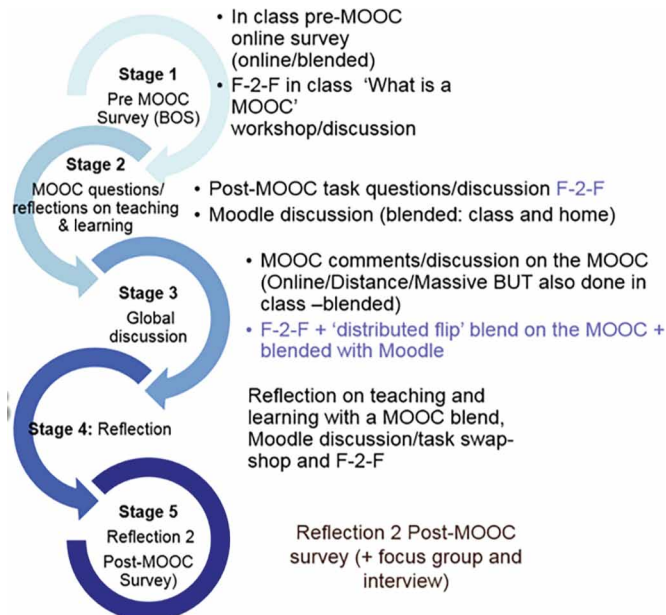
Stage 1
Pre MOOC Survey (BOS)

• In class pre-MOOC online survey (online/blended)
• F-2-F in class 'What is a MOOC' workshop/discussion

Stage 2
MOOC questions/ reflections on teaching & learning

• Post-MOOC task questions/discussion F-2-F
• Moodle discussion (blended: class and home)

Stage 3
Global discussion

• MOOC comments/discussion on the MOOC (Online/Distance/Massive BUT also done in class –blended)
• F-2-F + 'distributed flip' blend on the MOOC + blended with Moodle

Stage 4: Reflection

Reflection on teaching and learning with a MOOC blend, Moodle discussion/task swap-shop and F-2-F

Stage 5
Reflection 2
Post-MOOC Survey)

Reflection 2 Post-MOOC survey (+ focus group and interview)